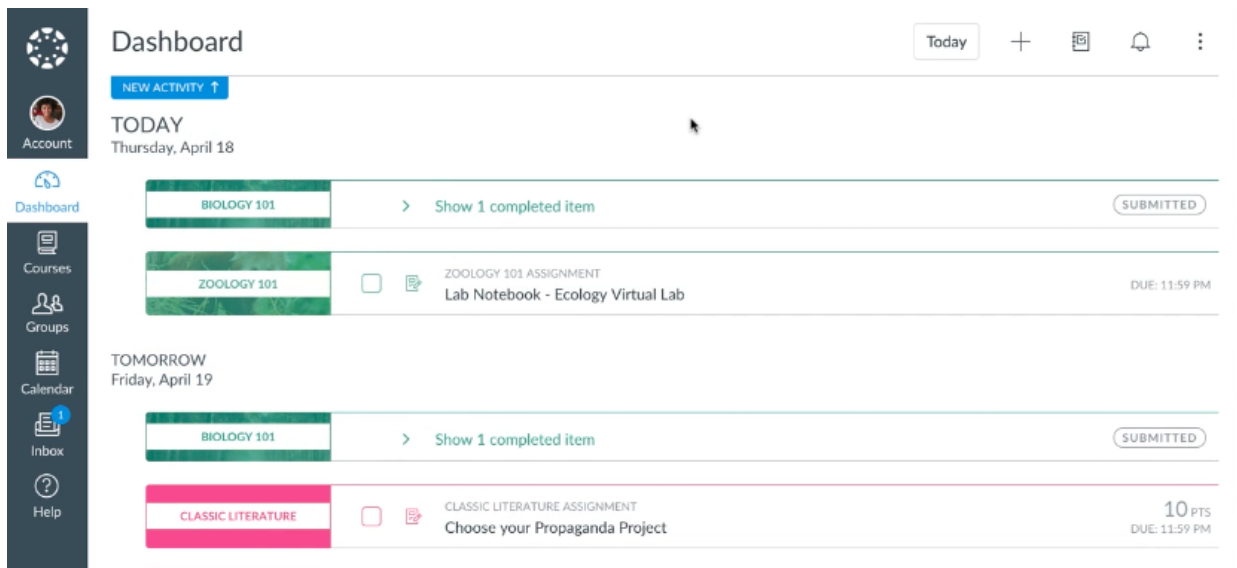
Account
Dashboard
Courses
Groups
Calendar
1
Inbox
Help

Dashboard

Today

NEW ACTIVITY ↑

TODAY
Thursday, April 18

BIOLOGY 101
> Show 1 completed item
SUBMITTED

ZOOLOGY 101
ZOOLOGY 101 ASSIGNMENT
Lab Notebook - Ecology Virtual Lab
DUE: 11:59 PM

TOMORROW
Friday, April 19

BIOLOGY 101
> Show 1 completed item
SUBMITTED

CLASSIC LITERATURE
CLASSIC LITERATURE ASSIGNMENT
Choose your Propaganda Project
10 PTS
DUE: 11:59 PM